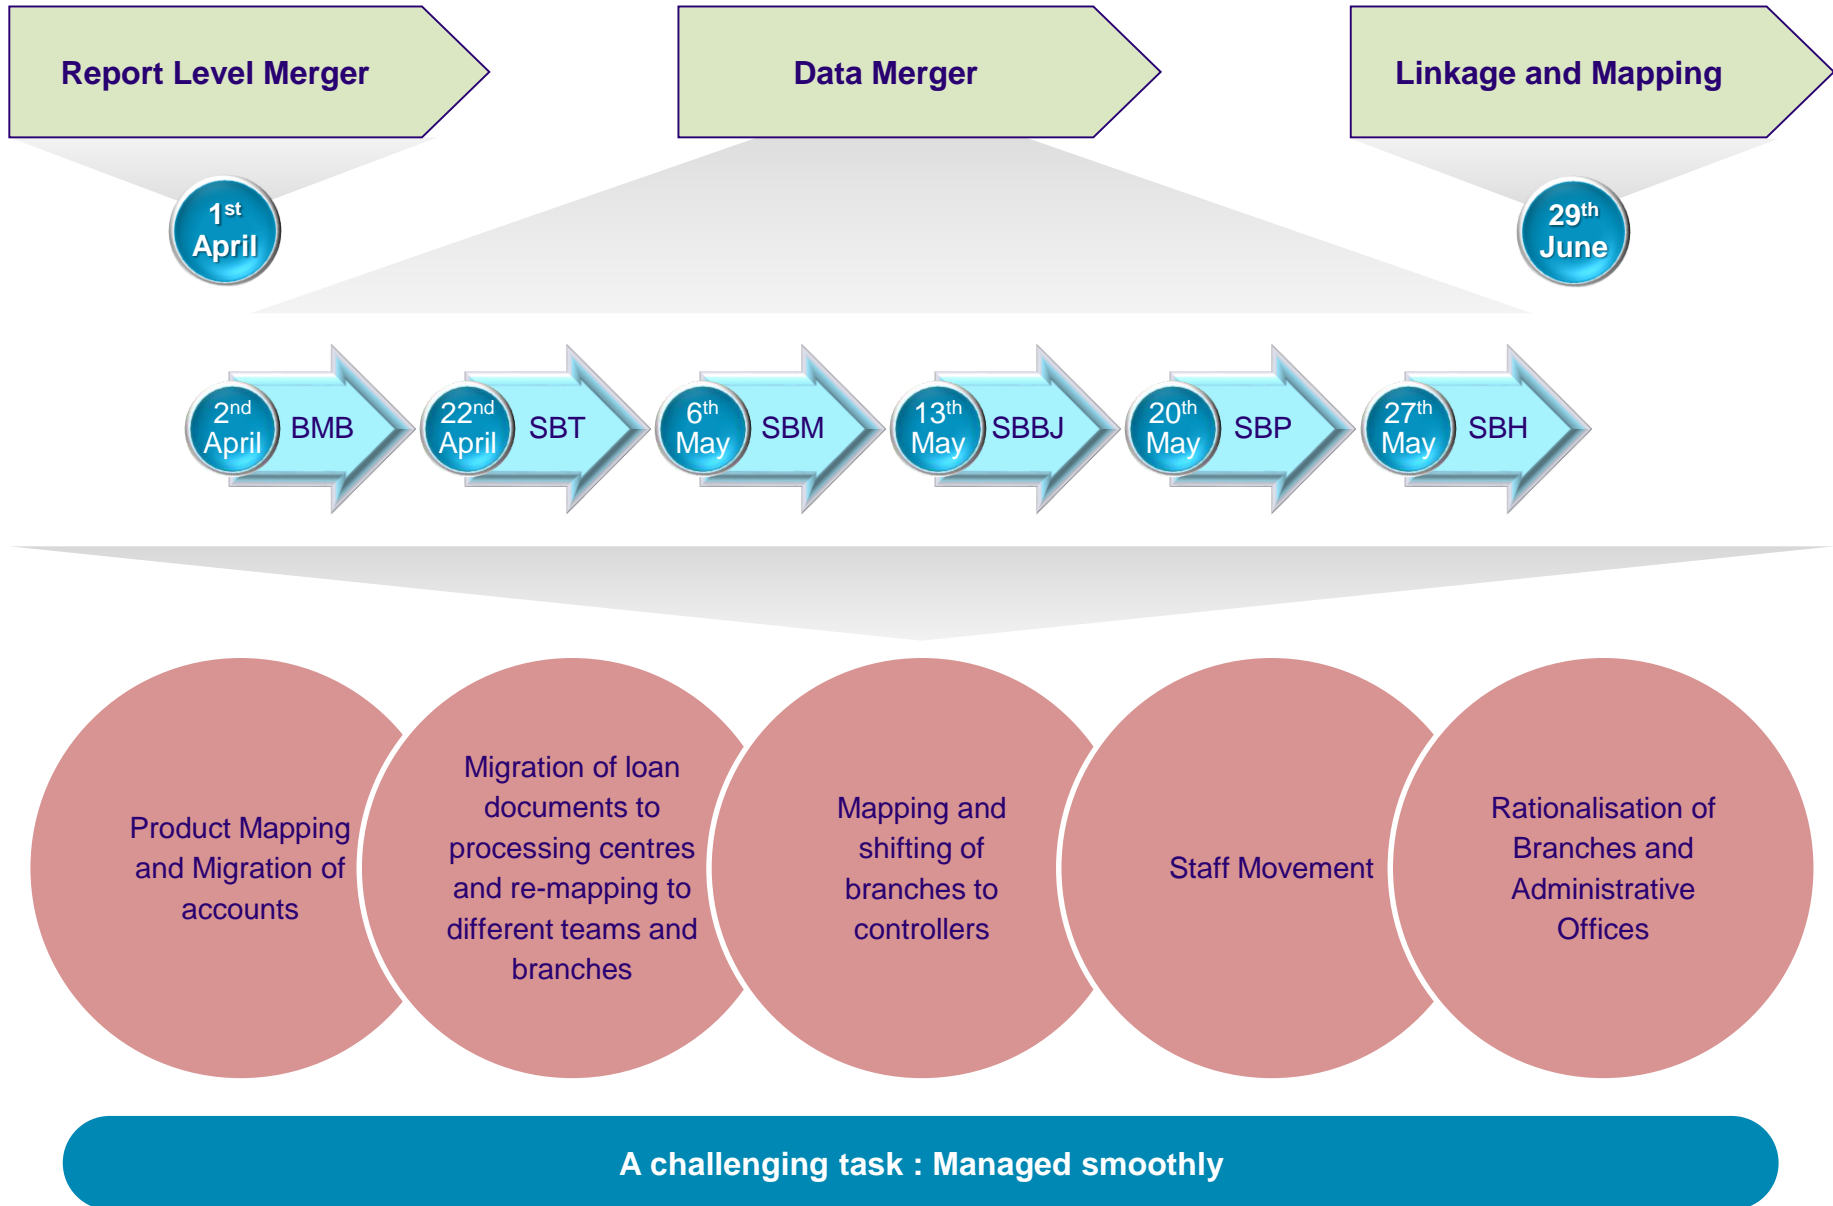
Report Level Merger

Data Merger

Linkage and Mapping

$1^{st}$ April

$29^{th}$ June

$2^{nd}$ April BMB

$22^{nd}$ April SBT

$6^{th}$ May SBM

$13^{th}$ May SBBJ

$20^{th}$ May SBP

$27^{th}$ May SBH

Product Mapping and Migration of accounts

Migration of loan documents to processing centres and re-mapping to different teams and branches

Mapping and shifting of branches to controllers

Staff Movement

Rationalisation of Branches and Administrative Offices

A challenging task : Managed smoothly